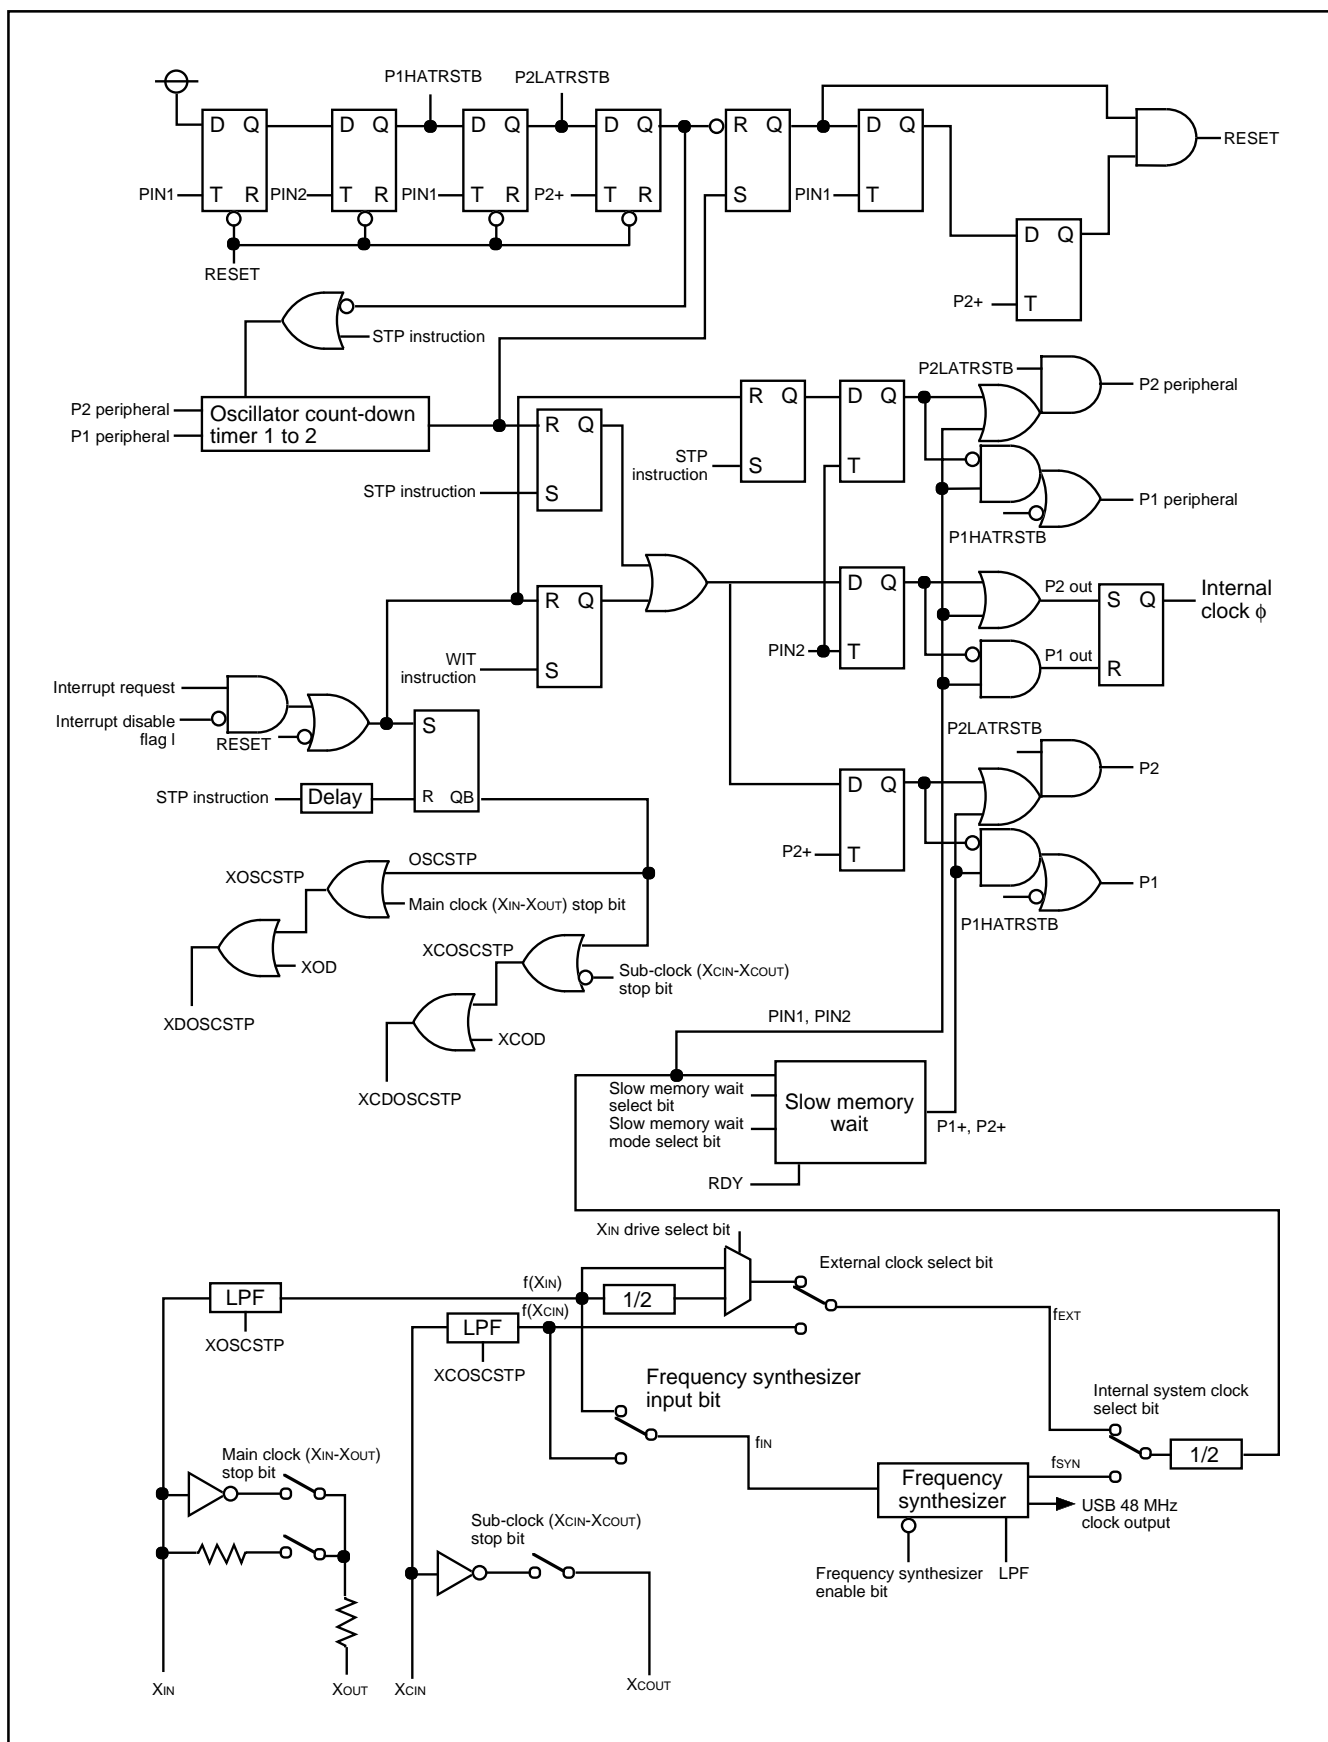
P1HATRSTB
P2LATRSTB
D Q
T R
PIN1
D Q
T R
PIN2
D Q
T R
PIN1
D Q
T R
P2+
R Q
S
D Q
T
PIN1
RESET
D Q
T
P2+
RESET
STP instruction
P2 peripheral
P1 peripheral
Oscillator count-down timer 1 to 2
R Q
S
STP instruction
R Q
S
STP instruction
D Q
T
P2LATRSTB
P2 peripheral
P1 peripheral
P1HATRSTB
R Q
S
WIT instruction
D Q
T
PIN2
P2 out
P1 out
S Q
R
Internal clock $\phi$
Interrupt request
Interrupt disable flag I
RESET
S
R QB
STP instruction
Delay
P2LATRSTB
D Q
T
P2+
P2
P1
P1HATRSTB
XOSCSTP
OSCSTP
Main clock (XIN-XOUT) stop bit
XOD
XDOSCSTP
XCOSCSTP
Sub-clock (XCIN-XCOUT) stop bit
XCOD
XCDOSCSTP
PIN1, PIN2
Slow memory wait select bit
Slow memory wait mode select bit
Slow memory wait
P1+, P2+
RDY
XIN drive select bit
External clock select bit
f(XIN)
LPF
XOSCSTP
1/2
f(XCIN)
LPF
XCOSCSTP
fEXT
Frequency synthesizer input bit
Internal system clock select bit
fIN
1/2
Main clock (XIN-XOUT) stop bit
Frequency synthesizer
fSYN
USB 48 MHz clock output
Sub-clock (XCIN-XCOUT) stop bit
Frequency synthesizer enable bit
LPF
XIN
XOUT
XCIN
XCOUT